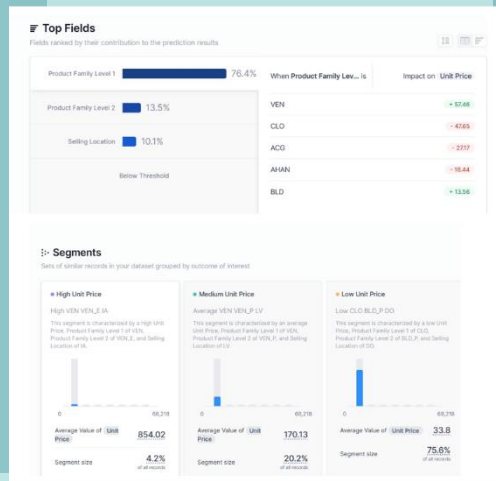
Top Fields

Fields ranked by their contribution to the prediction results

| | |
|---|---|
| Product Family Level 1 | 76.4% |
| Product Family Level 2 | 13.5% |
| Selling Location | 10.1% |
| Below Threshold | |

| When Product Family Lev... is | Impact on Unit Price |
|---|---|
| VEN | + 57.48 |
| CLO | - 47.65 |
| ACG | - 22.17 |
| AHAN | - 16.44 |
| BLD | + 13.56 |

Segments

Sets of similar records in your dataset grouped by outcome of interest

High Unit Price

High VEN VEN_E IA

This segment is characterized by a High Unit Price, Product Family Level 1 of VEN, Product Family Level 2 of VEN_E, and Selling Location of IA.

0 68,218

Average Value of Unit Price 854.02

Segment size 4.2% of all records

Medium Unit Price

Average VEN VEN_P LV

This segment is characterized by an average Unit Price, Product Family Level 1 of VEN, Product Family Level 2 of VEN_P, and Selling Location of LV.

0 68,218

Average Value of Unit Price 170.13

Segment size 20.2% of all records

Low Unit Price

Low CLO BLD_P DO

This segment is characterized by a low Unit Price, Product Family Level 1 of CLO, Product Family Level 2 of BLD_P, and Selling Location of DO.

0 68,218

Average Value of Unit Price 33.8

Segment size 75.6% of all records